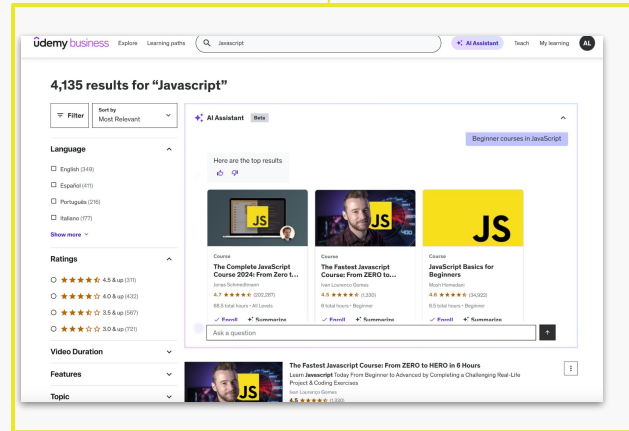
ûdemy business Explore Learning paths Javascript AI Assistant Teach My learning AL

4,135 results for "Javascript"

Filter Sort by Most Relevant

Language
English (349)
Español (411)
Português (216)
Italiano (177)
Show more

Ratings
★★★★☆ 4.5 & up (311)
★★★★☆ 4.0 & up (432)
★★★☆☆ 3.5 & up (567)
★★★☆☆ 3.0 & up (721)

Video Duration

Features

Topic

AI Assistant Beta

Beginner courses in JavaScript

Here are the top results

JS
Course
The Complete JavaScript Course 2024: From Zero t...
Jonas Schmedtmann
4.7 ★★★★★ (200,287)
68.5 total hours • All Levels
Enroll Summarize

JS
Course
The Fastest Javascript Course: From ZERO to...
Ivan Lourenço Gomes
4.5 ★★★★★ (1,330)
6 total hours • Beginner
Enroll Summarize

JS
Course
JavaScript Basics for Beginners
Mosh Hamedani
4.6 ★★★★★ (34,922)
6.5 total hours • Beginner
Enroll Summarize

Ask a question

JS
The Fastest Javascript Course: From ZERO to HERO in 6 Hours
Learn Javascript Today From Beginner to Advanced by Completing a Challenging Real-Life Project & Coding Exercises
Ivan Lourenço Gomes
4.5 ★★★★★ (1,330)